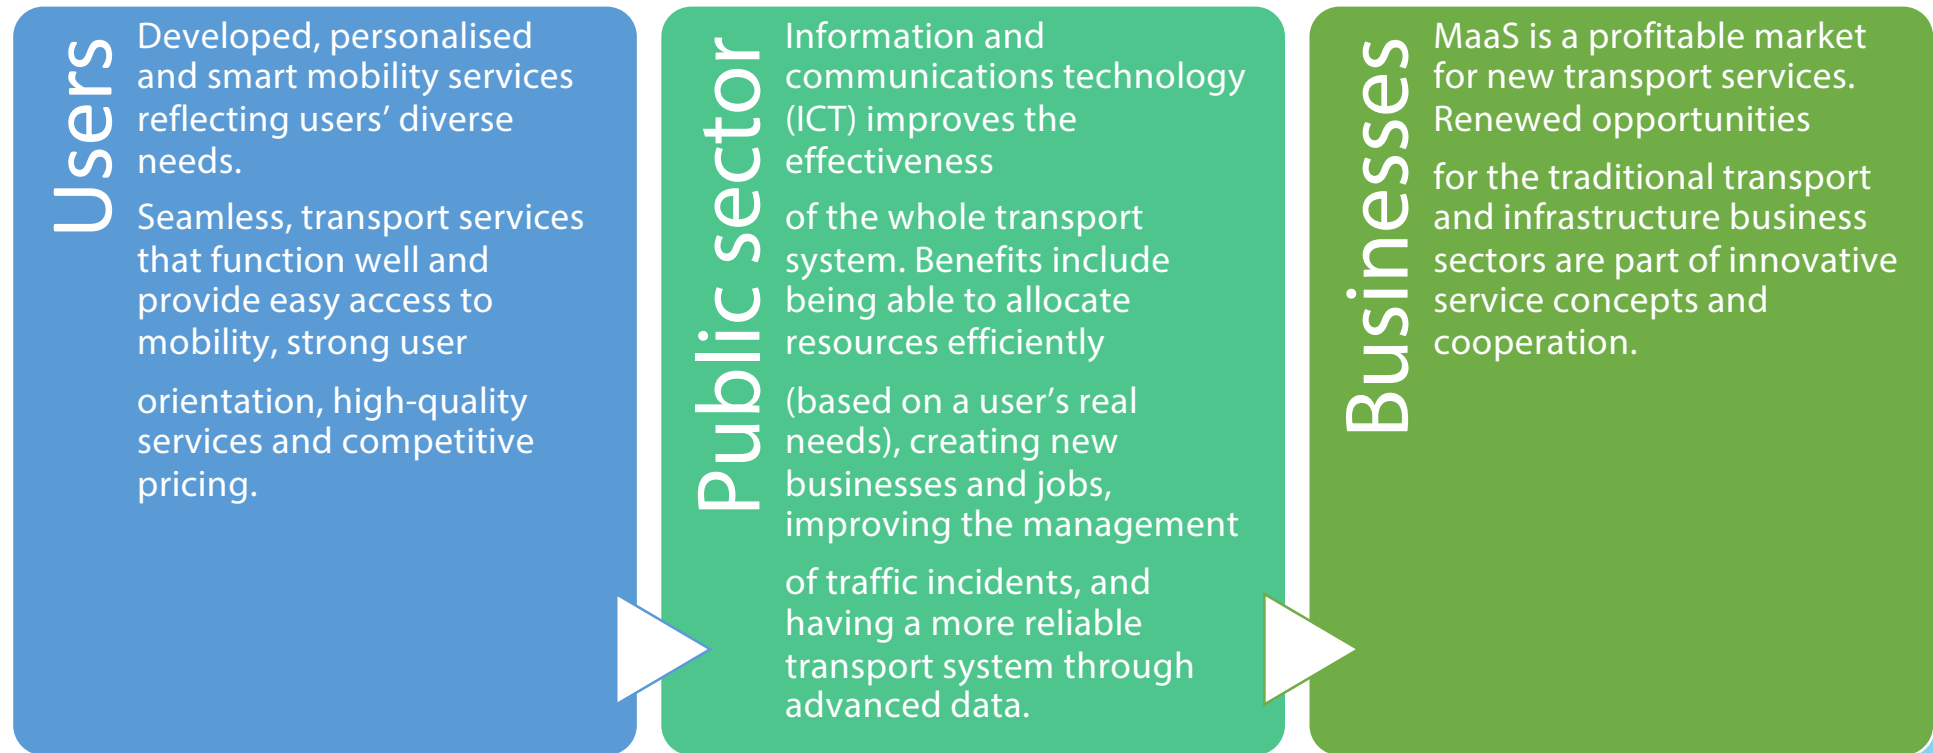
Users

Developed, personalised and smart mobility services reflecting users' diverse needs.

Seamless, transport services that function well and provide easy access to mobility, strong user

orientation, high-quality services and competitive pricing.

Public sector

Information and communications technology (ICT) improves the effectiveness

of the whole transport system. Benefits include being able to allocate resources efficiently

(based on a user's real needs), creating new businesses and jobs, improving the management

of traffic incidents, and having a more reliable transport system through advanced data.

Businesses

MaaS is a profitable market for new transport services. Renewed opportunities

for the traditional transport and infrastructure business sectors are part of innovative service concepts and cooperation.